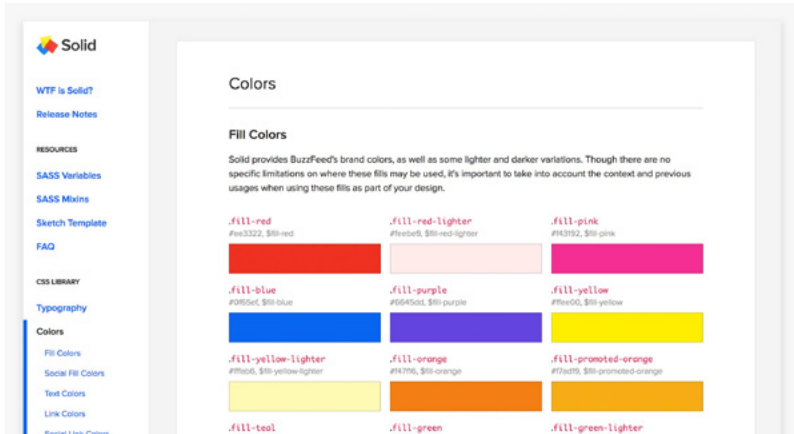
Solid

WTF is Solid?

Release Notes

RESOURCES

SASS Variables

SASS Mixins

Sketch Template

FAQ

CSS LIBRARY

Typography

Colors

Fill Colors

Social Fill Colors

Text Colors

Link Colors

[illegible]

Colors

Fill Colors

Solid provides BuzzFeed's brand colors, as well as some lighter and darker variations. Though there are no specific limitations on where these fills may be used, it's important to take into account the context and previous usages when using these fills as part of your design.

.fill-red
#ee3322, $fill-red

.fill-red-lighter
#feebe9, $fill-red-lighter

.fill-pink
#f43192, $fill-pink

.fill-blue
#0f65ef, $fill-blue

.fill-purple
#6645dd, $fill-purple

.fill-yellow
#ffee00, $fill-yellow

.fill-yellow-lighter
#fffbb6, $fill-yellow-lighter

.fill-orange
#f47116, $fill-orange

.fill-promoted-orange
#f7ad19, $fill-promoted-orange

.fill-teal

.fill-green

.fill-green-lighter